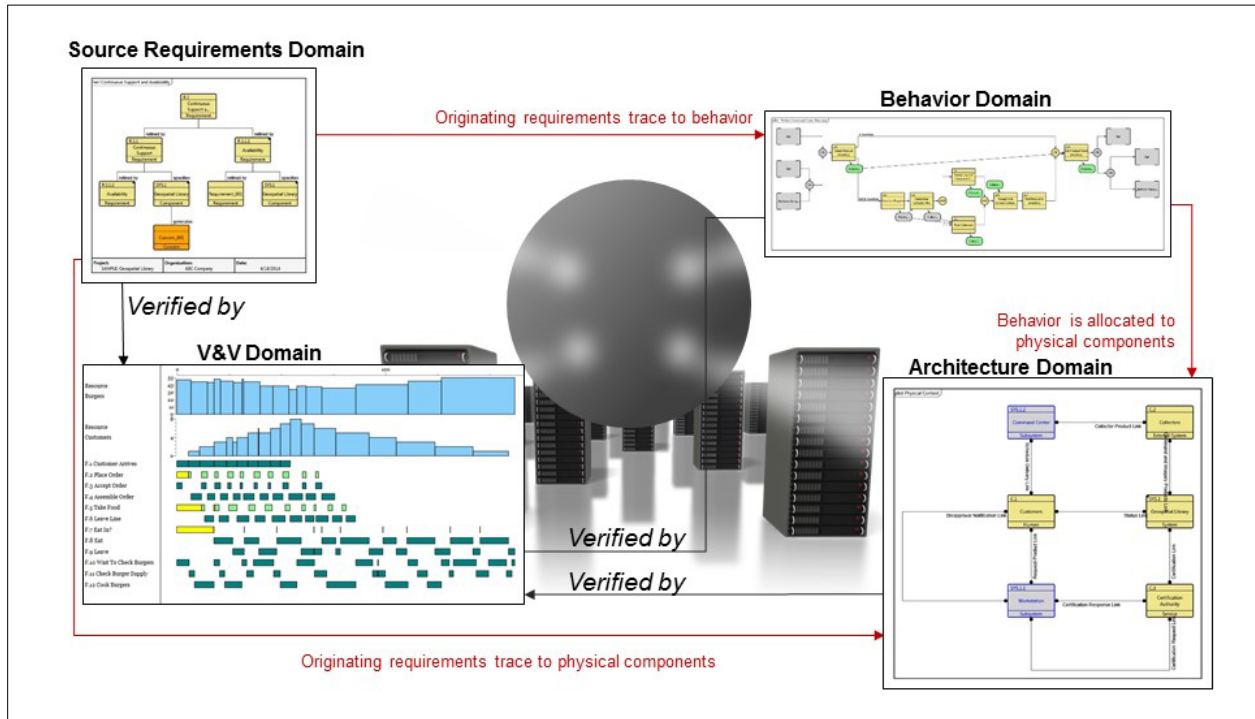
Source Requirements Domain

Continuous Support and Availability

Continuous Support Requirement

refined by

Continuous Support Requirement

Availability Requirement

Availability Requirement

Geospatial Library Component

Requirement_BG Component

Geospatial Library Component

Concern_BG

Project: SAMPLE Geospatial Library

Organization: ABC Company

Date: 6/18/2014

Originating requirements trace to behavior

Behavior Domain

Verified by

Behavior is allocated to physical components

V&V Domain

Resource Burgers

Resource Customers

F.1 Customer Arrives

F.2 Place Order

F.3 Accept Order

F.4 Assemble Order

F.5 Take Food

F.6 Leave Line

F.7 Eat In?

F.8 Eat

F.9 Leave

F.10 Wait To Check Burgers

F.11 Check Burger Supply

F.12 Cook Burgers

Architecture Domain

Command Center

Collectors

Customers

Geospatial Library

Workstation

Certification Authority

Collector Product Link

Status Link

Certification Response Link

Verified by

Verified by

Originating requirements trace to physical components